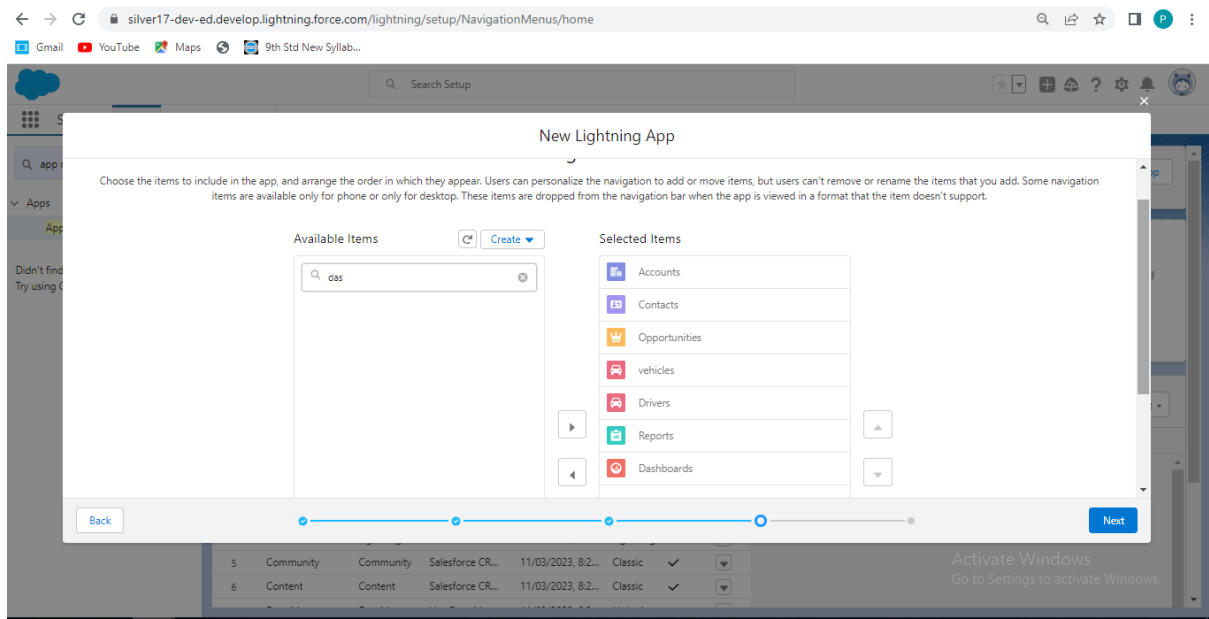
silver17-dev-ed.develop.lightning.force.com/lightning/setup/NavigationMenus/home

Gmail YouTube Maps 9th Std New Syllab...

Search Setup

New Lightning App

Choose the items to include in the app, and arrange the order in which they appear. Users can personalize the navigation to add or move items, but users can't remove or rename the items that you add. Some navigation items are available only for phone or only for desktop. These items are dropped from the navigation bar when the app is viewed in a format that the item doesn't support.

Available Items

Create

das

Selected Items

Accounts

Contacts

Opportunities

vehicles

Drivers

Reports

Dashboards

Back

Next

Apps

Didn't find

Try using

| 5 | Community | Community | Salesforce CR... | 11/03/2023, 8:2... | Classic |
|---|---|---|---|---|---|
| 6 | Content | Content | Salesforce CR... | 11/03/2023, 8:2... | Classic |

Activate Windows
Go to Settings to activate Windows.